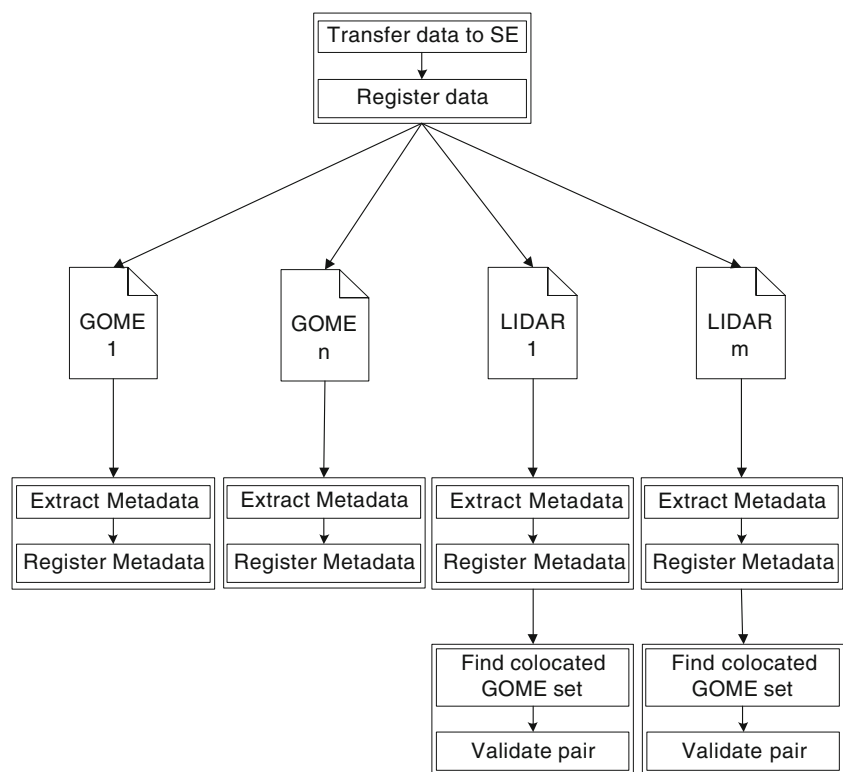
Transfer data to SE

Register data

GOME 1

GOME n

LIDAR 1

LIDAR m

Extract Metadata

Register Metadata

Extract Metadata

Register Metadata

Extract Metadata

Register Metadata

Extract Metadata

Register Metadata

Find colocated GOME set

Validate pair

Find colocated GOME set

Validate pair